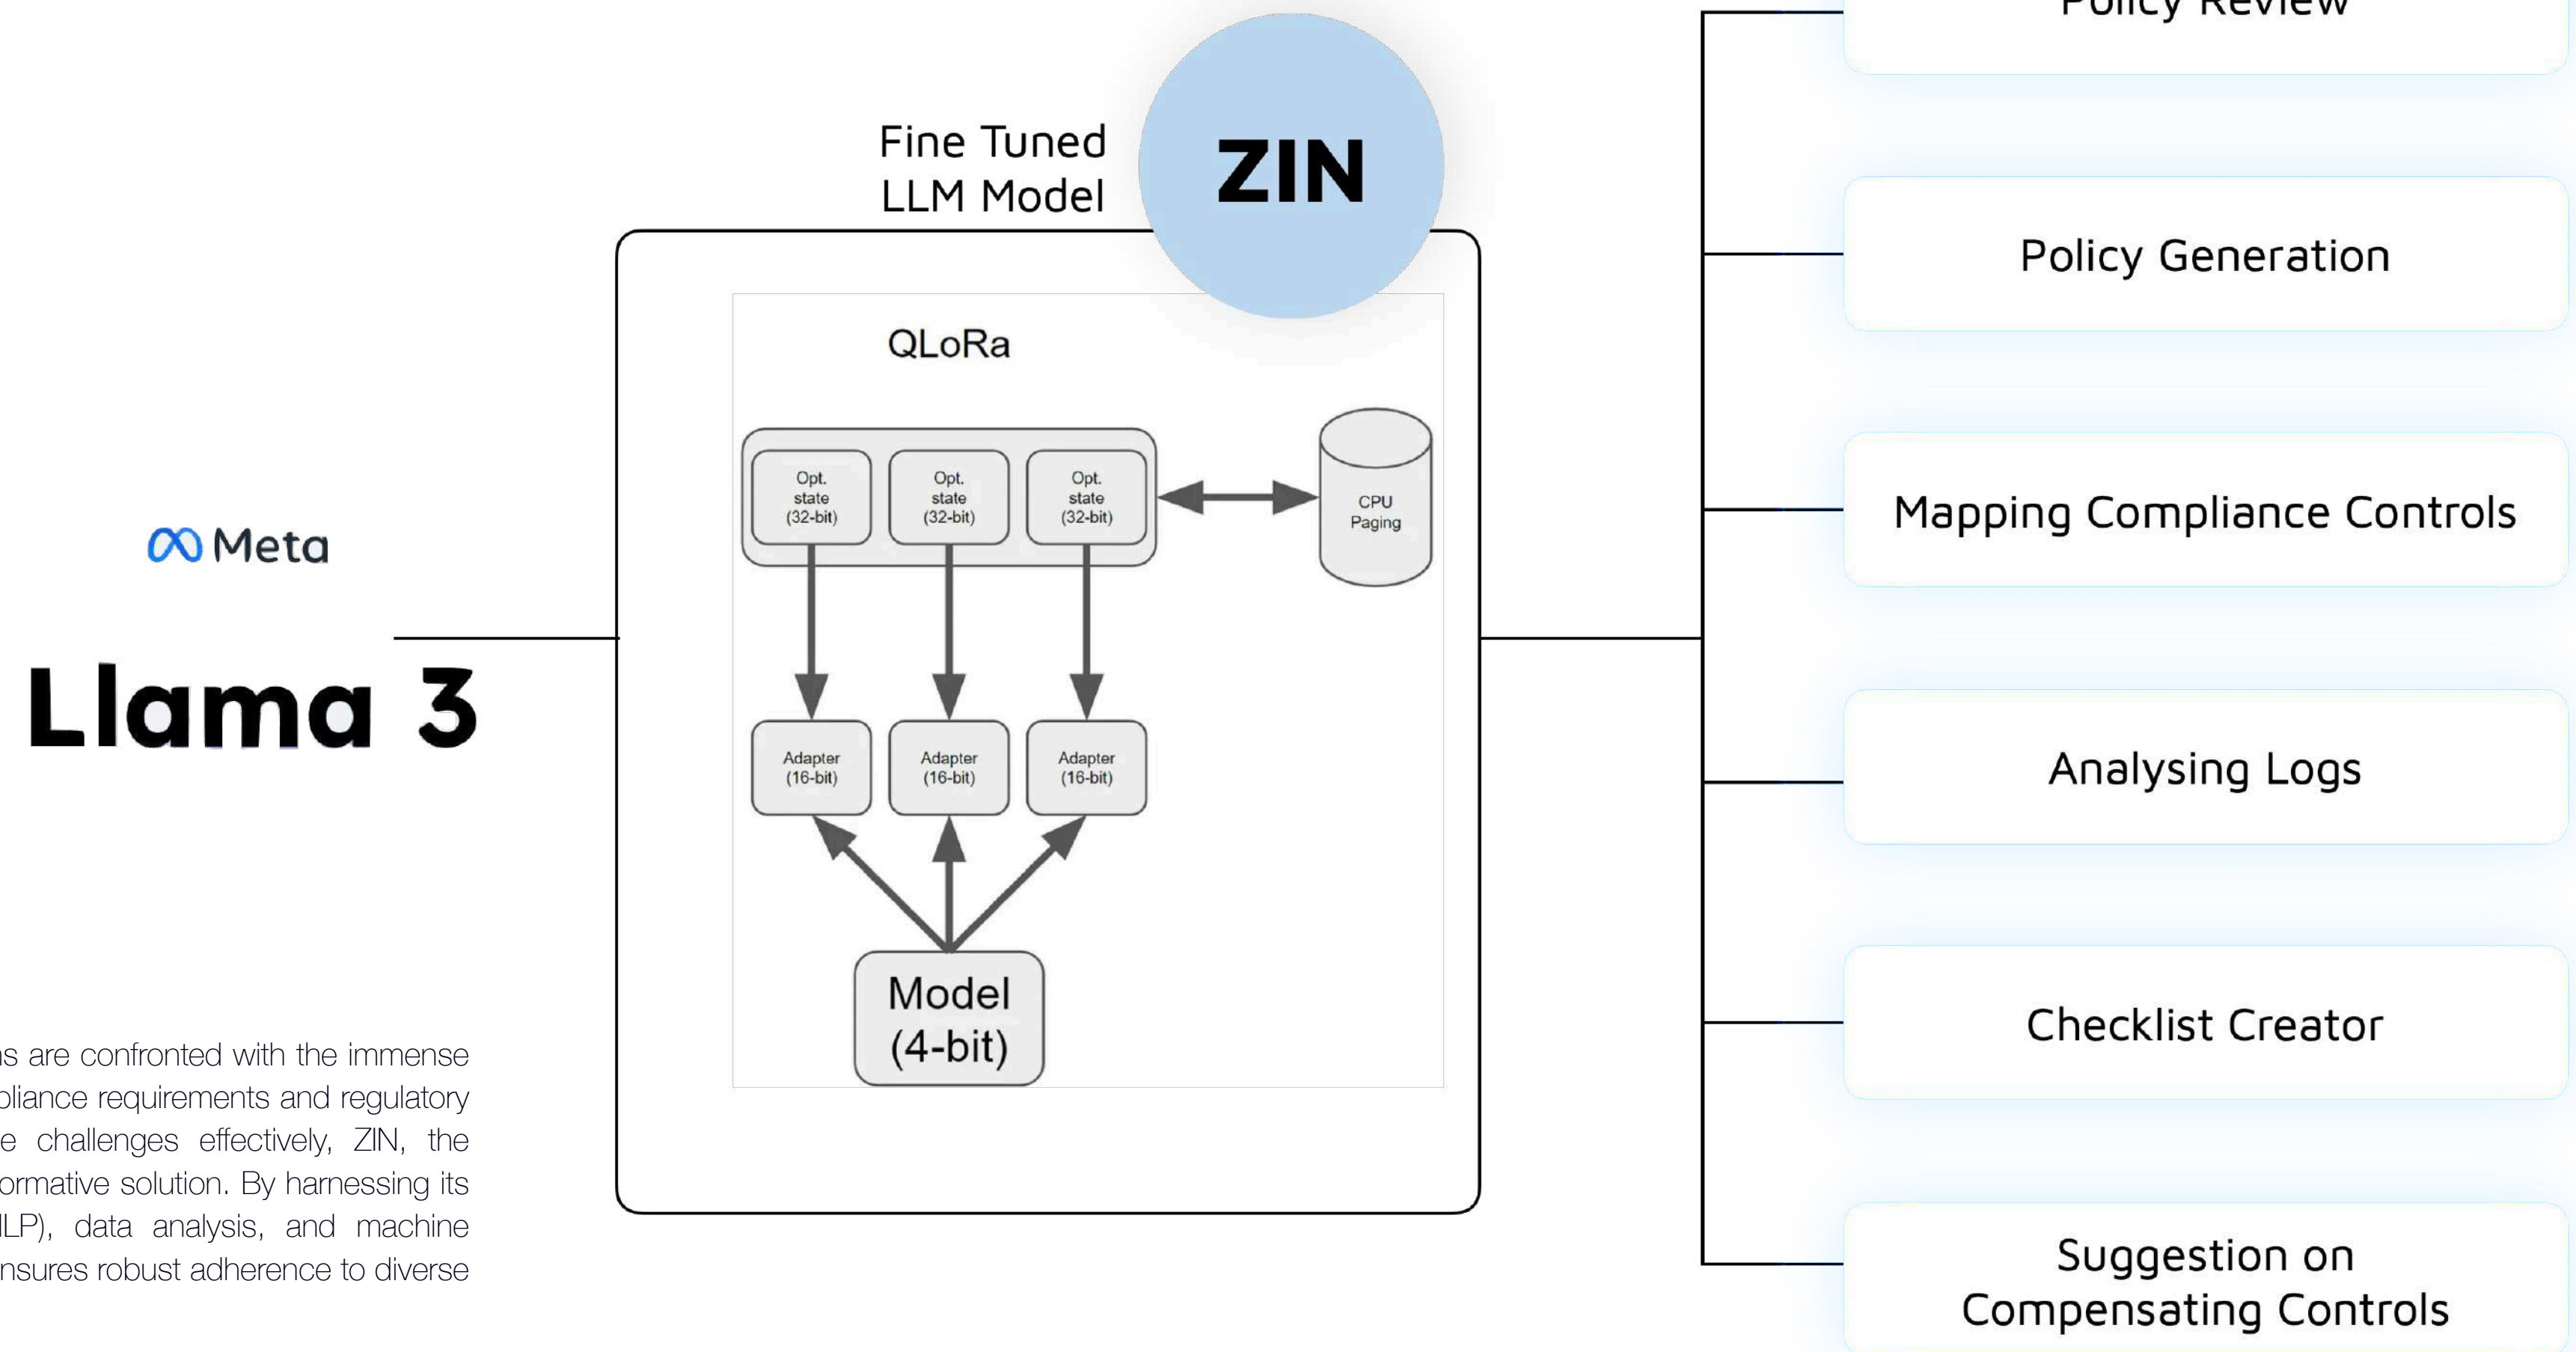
Meta

Llama 3

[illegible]s are confronted with the immense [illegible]pliance requirements and regulatory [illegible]e challenges effectively, ZIN, the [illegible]ormative solution. By harnessing its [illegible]LP), data analysis, and machine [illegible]nsures robust adherence to diverse

Fine Tuned LLM Model

ZIN

QLoRa

Opt. state (32-bit)

Opt. state (32-bit)

Opt. state (32-bit)

CPU Paging

Adapter (16-bit)

Adapter (16-bit)

Adapter (16-bit)

Model (4-bit)

Policy Review

Policy Generation

Mapping Compliance Controls

Analysing Logs

Checklist Creator

Suggestion on Compensating Controls